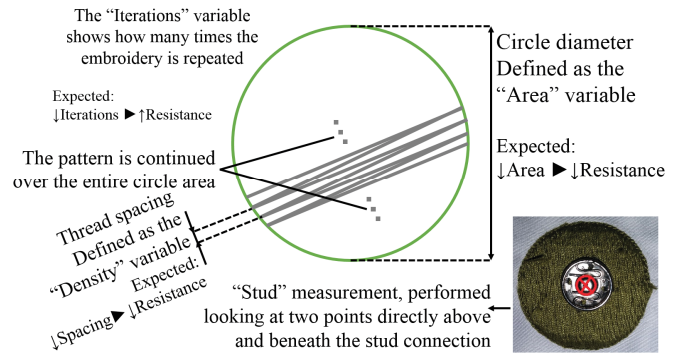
The “Iterations” variable shows how many times the embroidery is repeated

Expected:
↓Iterations ►↑Resistance

The pattern is continued over the entire circle area

Circle diameter
Defined as the “Area” variable

Expected:
↓Area ►↓Resistance

Thread spacing
Defined as the “Density” variable
Expected:
↓Spacing►↓Resistance

“Stud” measurement, performed looking at two points directly above and beneath the stud connection